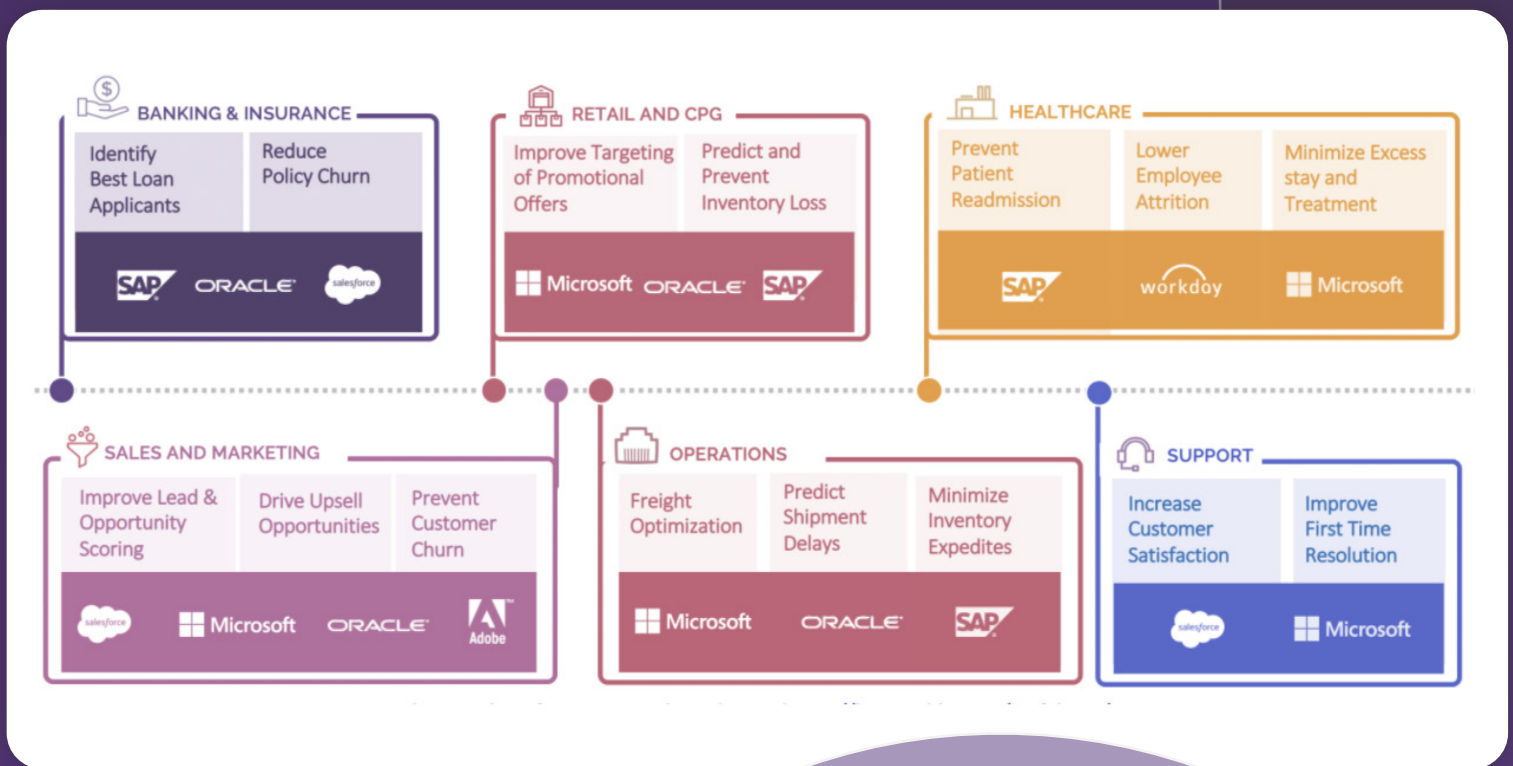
BANKING & INSURANCE

Identify Best Loan Applicants

Reduce Policy Churn

SAP ORACLE salesforce

RETAIL AND CPG

Improve Targeting of Promotional Offers

Predict and Prevent Inventory Loss

Microsoft ORACLE SAP

HEALTHCARE

Prevent Patient Readmission

Lower Employee Attrition

Minimize Excess stay and Treatment

SAP workday Microsoft

SALES AND MARKETING

Improve Lead & Opportunity Scoring

Drive Upsell Opportunities

Prevent Customer Churn

salesforce Microsoft ORACLE Adobe

OPERATIONS

Freight Optimization

Predict Shipment Delays

Minimize Inventory Expedites

Microsoft ORACLE SAP

SUPPORT

Increase Customer Satisfaction

Improve First Time Resolution

salesforce Microsoft

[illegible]